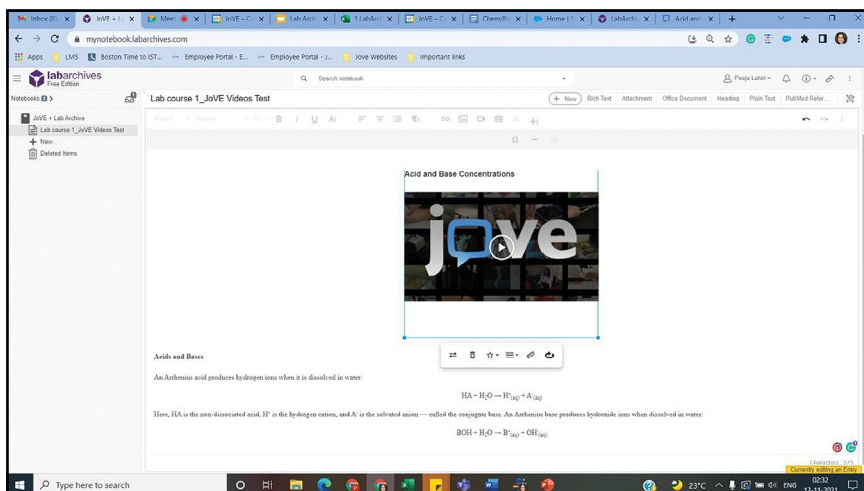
Inbox (6) | JoVE + L | Meet | JoVE - C | Lab Archi | 1 LabArc | JoVE - C | Chem/Bi | Home | S | LabArchi | Acid and | +

mynotebook.labarchives.com

Apps | LMS | Boston Time to IST... | Employee Portal - E... | Employee Portal - J... | Jove Websites | Important links

labarchives Free Edition

Search notebook

Pooja Lahiri

Notebooks

JoVE + Lab Archive

Lab course 1_JoVE Videos Test

New...

Deleted Items

Lab course 1_JoVE Videos Test

+ New | Rich Text | Attachment | Office Document | Heading | Plain Text | PubMed Refer...

Acid and Base Concentrations

jove

Acids and Bases

An Arrhenius acid produces hydrogen ions when it is dissolved in water:

$HA + H_2O \rightarrow H^+_{(aq)} + A^-_{(aq)}$

Here, HA is the non-dissociated acid, H$^+$ is the hydrogen cation, and A$^-$ is the solvated anion — called the conjugate base. An Arrhenius base produces hydroxide ions when dissolved in water:

$BOH + H_2O \rightarrow B^+_{(aq)} + OH^-_{(aq)}$

Characters: 575

Currently editing an Entry

Type here to search

23°C ENG 02:32 12-11-2021